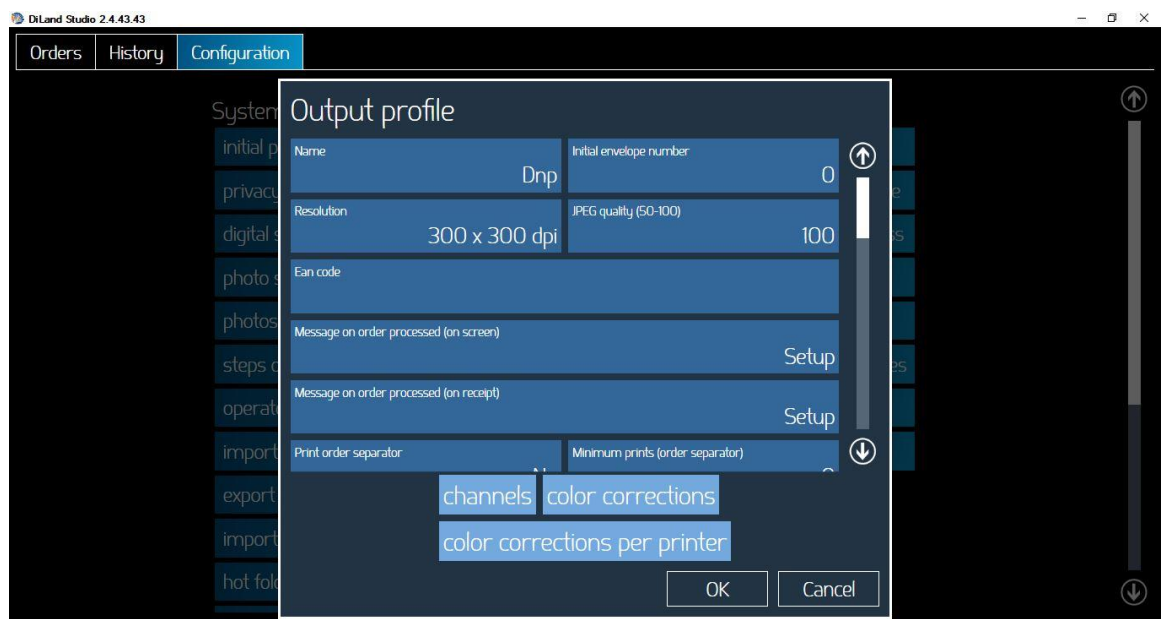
DiLand Studio 2.4.43.43

Orders
History
Configuration

System
initial p
privacy
digital s
photo s
photos
steps c
operat
import
export
import
hot fol

e
s
es

Output profile

Name
Dnp

Initial envelope number
0

Resolution
300 x 300 dpi

JPEG quality (50-100)
100

Ean code

Message on order processed (on screen)
Setup

Message on order processed (on receipt)
Setup

Print order separator
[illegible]

Minimum prints (order separator)
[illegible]

channels
color corrections
color corrections per printer

OK
Cancel